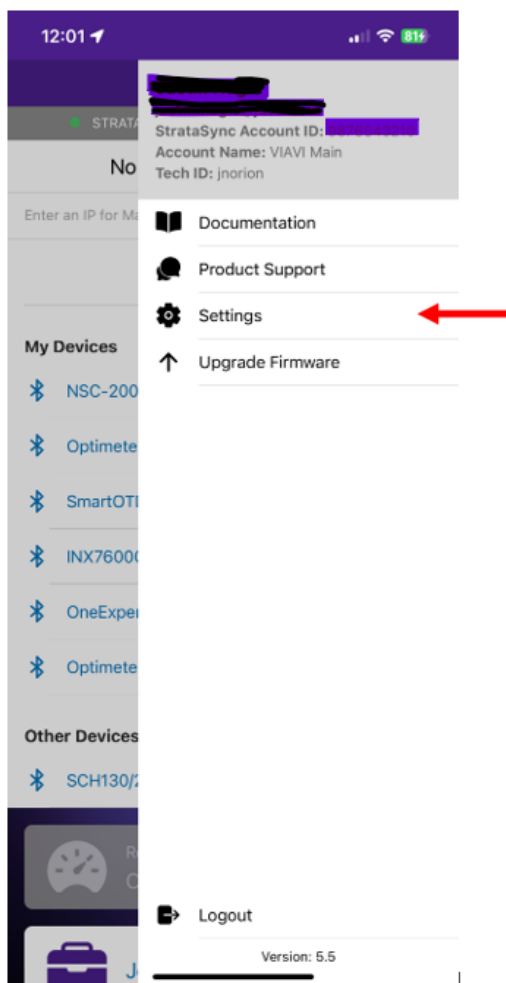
12:01

81

STRATA

No

Enter an IP for Ma

My Devices

NSC-200

Optimete

SmartOTI

INX7600

OneExper

Optimete

Other Devices

SCH130/

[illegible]

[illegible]

StrataSync Account ID: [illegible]
Account Name: VIAVI Main
Tech ID: jnorion

Documentation

Product Support

Settings

Upgrade Firmware

Logout

Version: 5.5